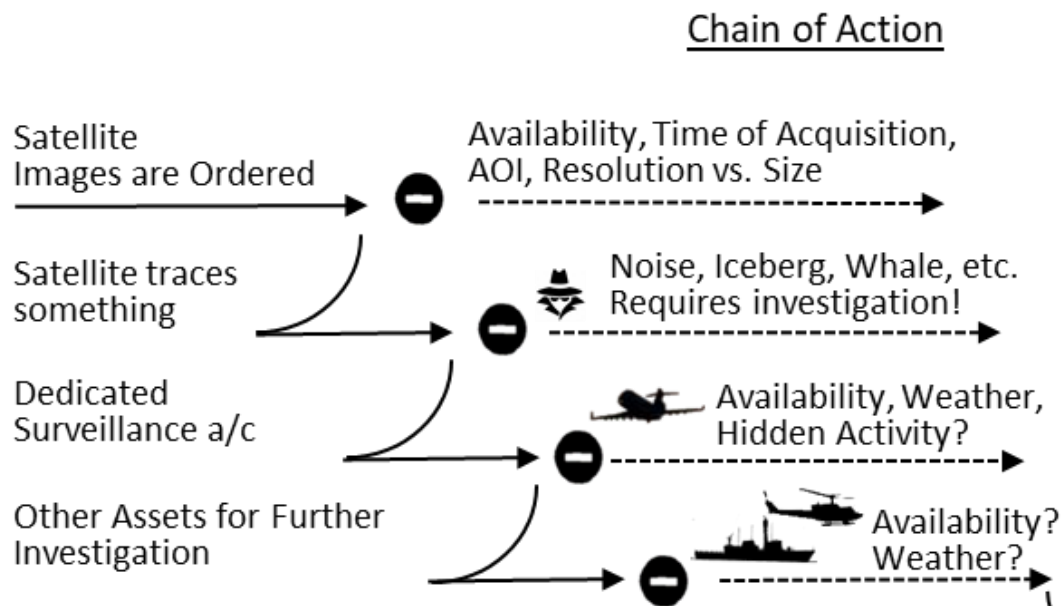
Chain of Action

Satellite Images are Ordered

Availability, Time of Acquisition, AOI, Resolution vs. Size

Satellite traces something

Noise, Iceberg, Whale, etc. Requires investigation!

Dedicated Surveillance a/c

Availability, Weather, Hidden Activity?

Other Assets for Further Investigation

Availability? Weather?